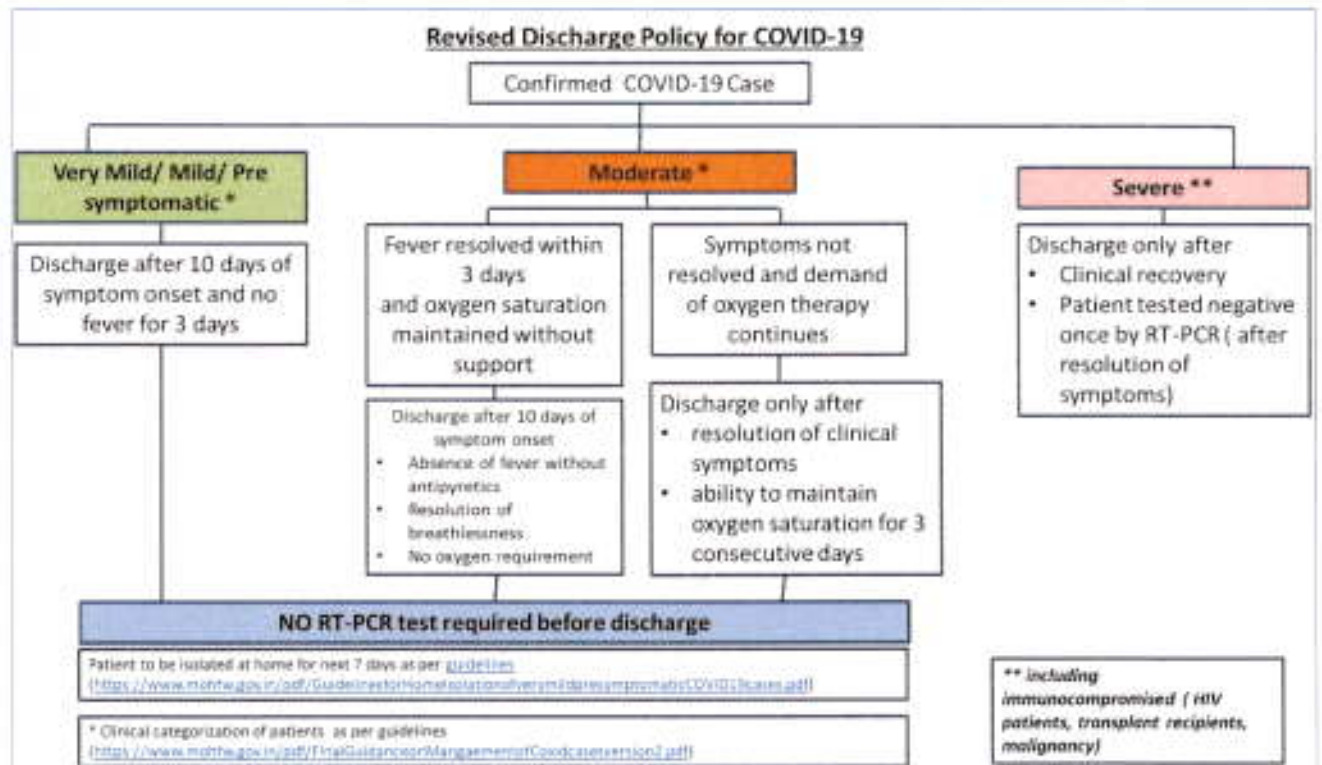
Revised Discharge Policy for COVID-19

Confirmed COVID-19 Case

Very Mild/ Mild/ Pre symptomatic *

Discharge after 10 days of symptom onset and no fever for 3 days

Moderate *

Fever resolved within 3 days and oxygen saturation maintained without support

Discharge after 10 days of symptom onset
- Absence of fever without antipyretics
- Resolution of breathlessness
- No oxygen requirement

Symptoms not resolved and demand of oxygen therapy continues

Discharge only after
- resolution of clinical symptoms
- ability to maintain oxygen saturation for 3 consecutive days

Severe **

Discharge only after
- Clinical recovery
- Patient tested negative once by RT-PCR ( after resolution of symptoms)

NO RT-PCR test required before discharge

Patient to be isolated at home for next 7 days as per guidelines ([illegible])

* Clinical categorization of patients as per guidelines ([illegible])

** including immunocompromised ( HIV patients, transplant recipients, malignancy)